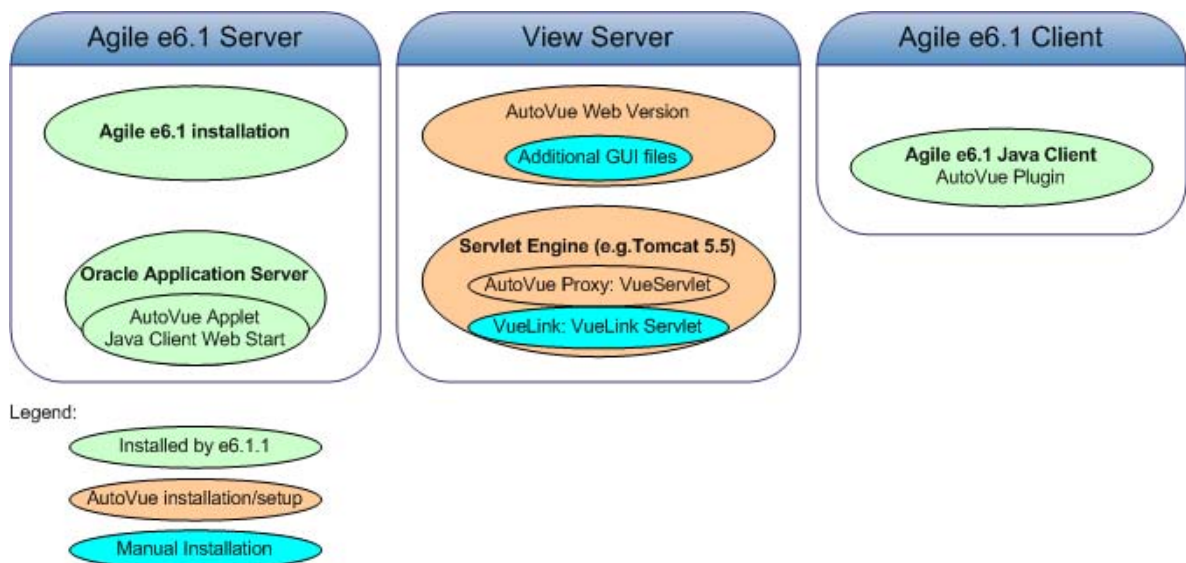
Agile e6.1 Server

Agile e6.1 installation

Oracle Application Server

AutoVue Applet
Java Client Web Start

View Server

AutoVue Web Version

Additional GUI files

Servlet Engine (e.g.Tomcat 5.5)

AutoVue Proxy: VueServlet

VueLink: VueLink Servlet

Agile e6.1 Client

Agile e6.1 Java Client
AutoVue Plugin

Legend:

Installed by e6.1.1

AutoVue installation/setup

Manual Installation